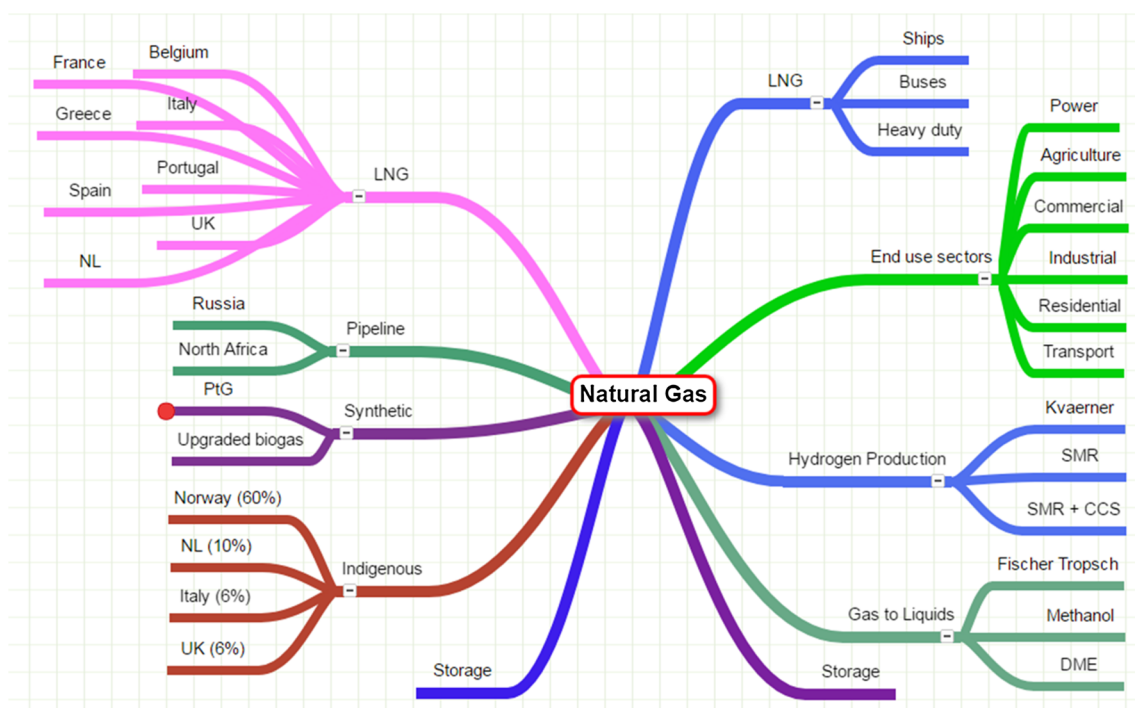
Natural Gas

LNG
France
Belgium
Italy
Greece
Portugal
Spain
UK
NL

Pipeline
Russia
North Africa

Synthetic
PtG
Upgraded biogas

Indigenous
Norway (60%)
NL (10%)
Italy (6%)
UK (6%)

Storage

LNG
Ships
Buses
Heavy duty

End use sectors
Power
Agriculture
Commercial
Industrial
Residential
Transport

Hydrogen Production
Kvaerner
SMR
SMR + CCS

Gas to Liquids
Fischer Tropsch
Methanol
DME

Storage